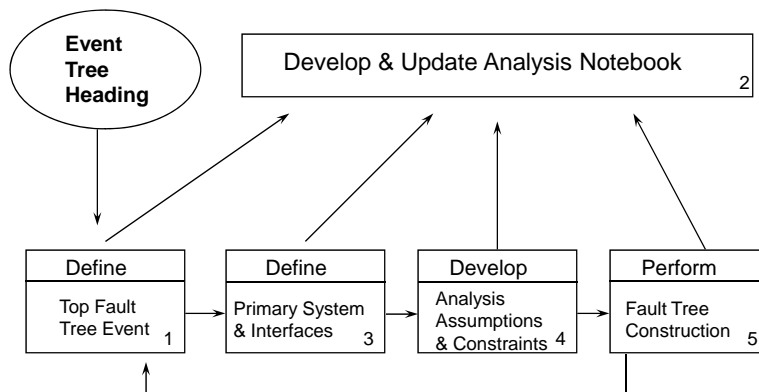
Event Tree Heading

Develop & Update Analysis Notebook
2

Define
Top Fault Tree Event
1

Define
Primary System & Interfaces
3

Develop
Analysis Assumptions & Constraints
4

Perform
Fault Tree Construction
5